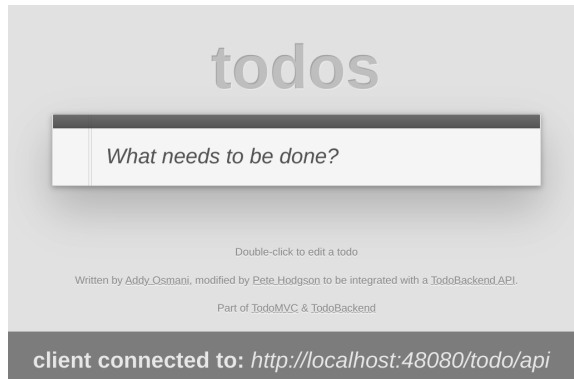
todos

What needs to be done?

Double-click to edit a todo

Written by Addy Osmani, modified by Pete Hodgson to be integrated with a TodoBackend API.

Part of TodoMVC & TodoBackend

client connected to: http://localhost:48080/todo/api